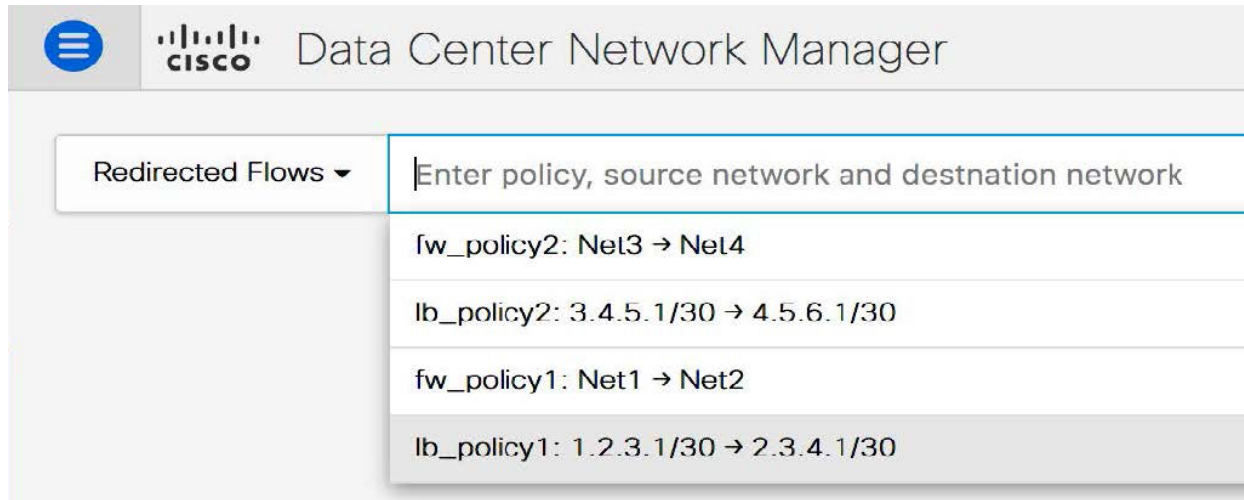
cisco Data Center Network Manager

Redirected Flows

Enter policy, source network and destnation network

fw_policy2: Net3 → Net4

lb_policy2: 3.4.5.1/30 → 4.5.6.1/30

fw_policy1: Net1 → Net2

lb_policy1: 1.2.3.1/30 → 2.3.4.1/30